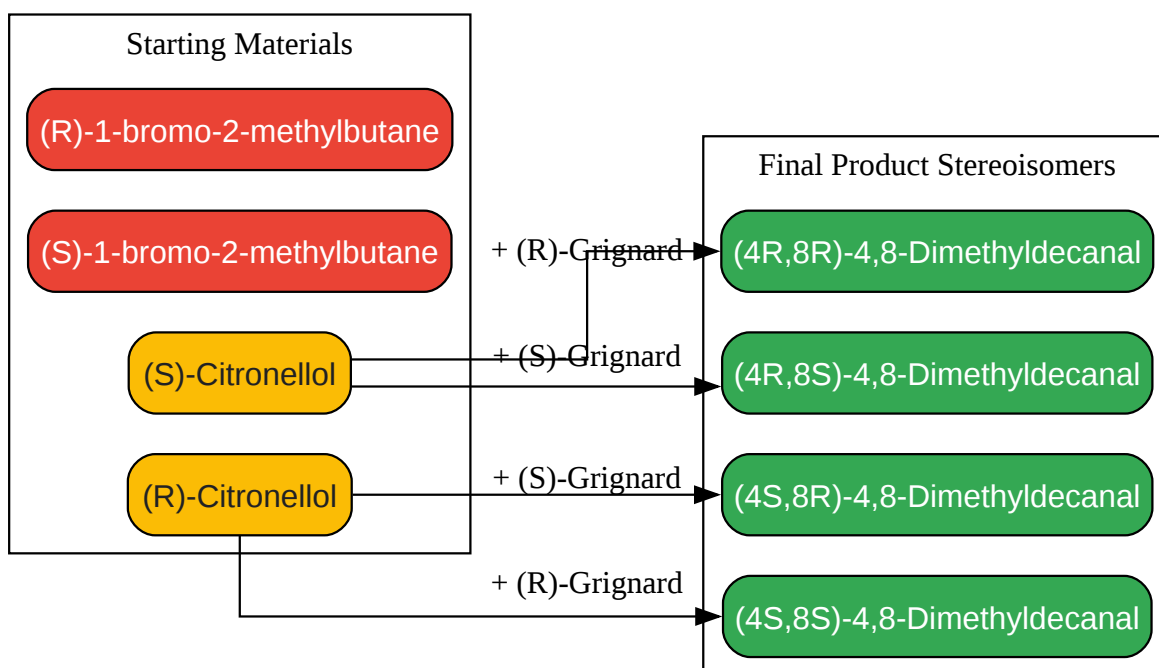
Starting Materials

(R)-1-bromo-2-methylbutane

(S)-1-bromo-2-methylbutane

(S)-Citronellol

(R)-Citronellol

Final Product Stereoisomers

(4R,8R)-4,8-Dimethyldecanal

(4R,8S)-4,8-Dimethyldecanal

(4S,8R)-4,8-Dimethyldecanal

(4S,8S)-4,8-Dimethyldecanal

+ (R)-Grignard

+ (S)-Grignard

+ (S)-Grignard

+ (R)-Grignard